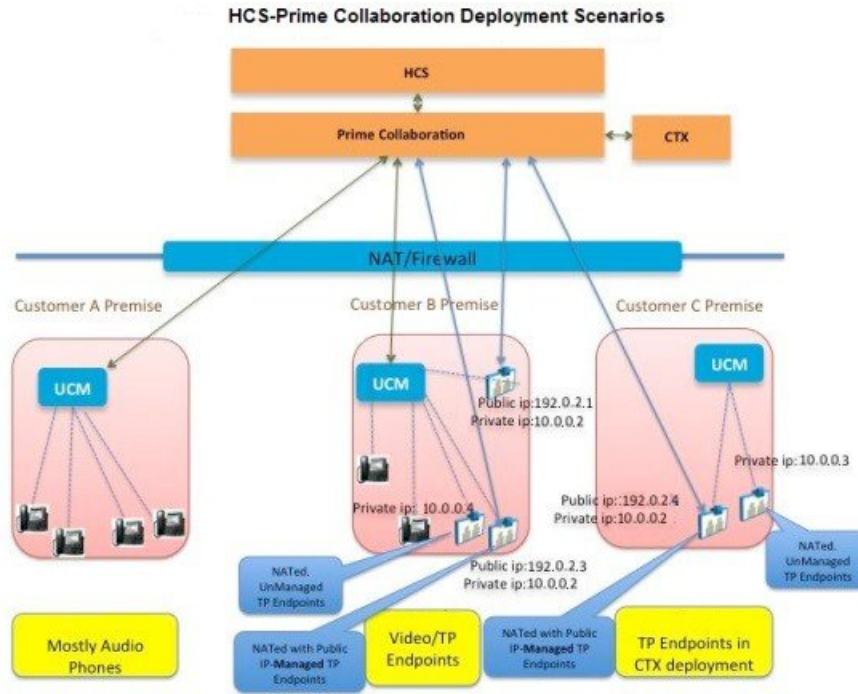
HCS-Prime Collaboration Deployment Scenarios

HCS

Prime Collaboration

CTX

NAT/Firewall

Customer A Premise

Customer B Premise

Customer C Premise

UCM

UCM

UCM

Public ip:192.0.2.1
Private ip:10.0.0.2

Private ip:10.0.0.3

Private ip: 10.0.0.4

Public ip::192.0.2.4
Private ip:10.0.0.2

Public ip:192.0.2.3
Private ip:10.0.0.2

NATed. UnManaged TP Endpoints

NATed. UnManaged TP Endpoints

Mostly Audio Phones

NATed with Public IP-Managed TP Endpoints

Video/TP Endpoints

NATed with Public IP-Managed TP Endpoints

TP Endpoints in CTX deployment